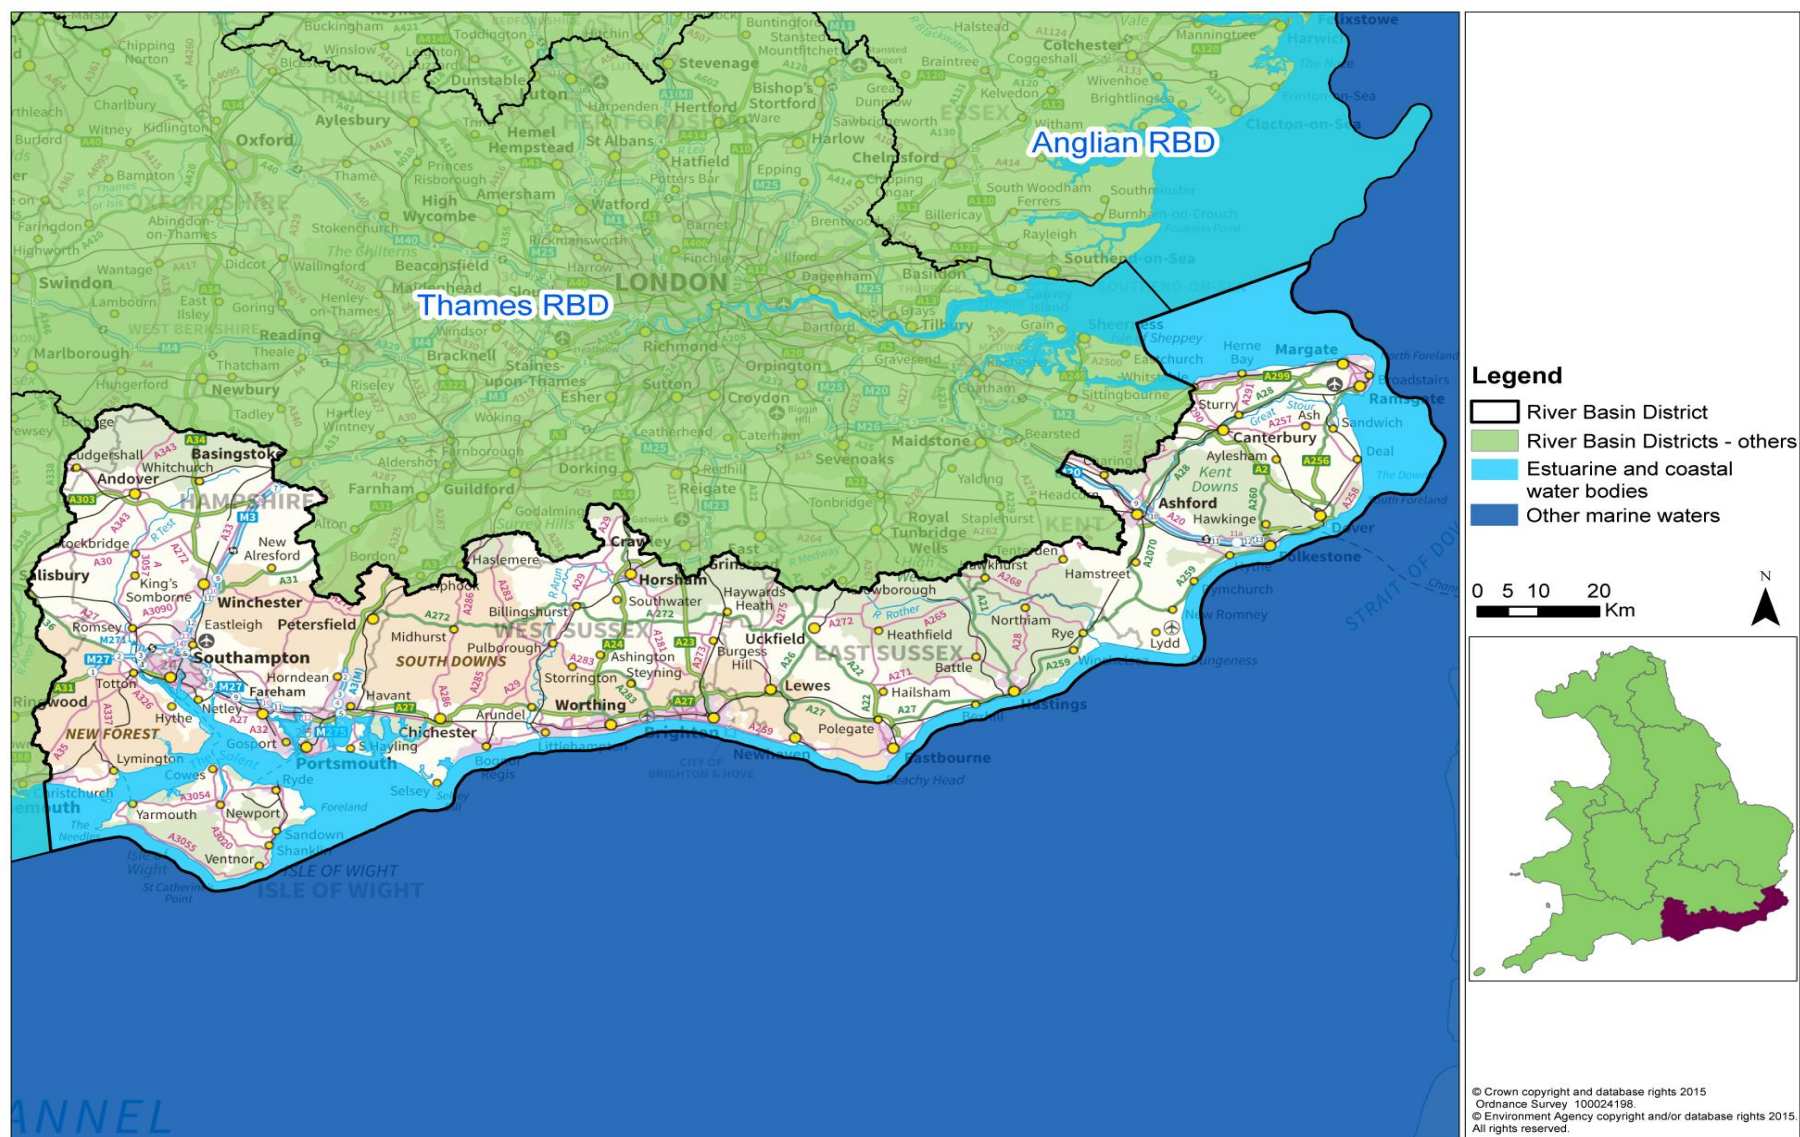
Anglian RBD

Thames RBD

LONDON

Oxford
Aylesbury
Hemel Hempstead
St Albans
Hatfield
Stevenage
Hertford
Bishop's Stortford
Harlow
Chelmsford
Colchester
Watford
High Wycombe
Amersham
Swindon
Reading
Bracknell
Staines-upon-Thames
Richmond
Sutton
Croydon
Orpington
Dartford
Gravesend
Sittingbourne
Maidstone
Sevenoaks
Basildon
Southend-on-Sea
Margate
Herne Bay
Canterbury
Ramsgate
Sandwich
Deal
Dover
Ashford
Folkestone
Hawkinge
Basingstoke
Andover
Newbury
Farnham
Guildford
Dorking
Reigate
Royal Tunbridge Wells
Winchester
Southampton
Portsmouth
Petersfield
Chichester
Worthing
Brighton
Horsham
Crawley
Haywards Heath
Uckfield
Lewes
Hailsham
Eastbourne
Hastings
Newhaven
Rye
Lydd
Newport
Ventnor
HAMPSHIRE
WEST SUSSEX
EAST SUSSEX
KENT
SOUTH DOWNS
NEW FOREST
ISLE OF WIGHT
ANNEL

Legend
River Basin District
River Basin Districts - others
Estuarine and coastal water bodies
Other marine waters

0 5 10 20 Km

N

© Crown copyright and database rights 2015 Ordnance Survey 100024198.
© Environment Agency copyright and/or database rights 2015. All rights reserved.